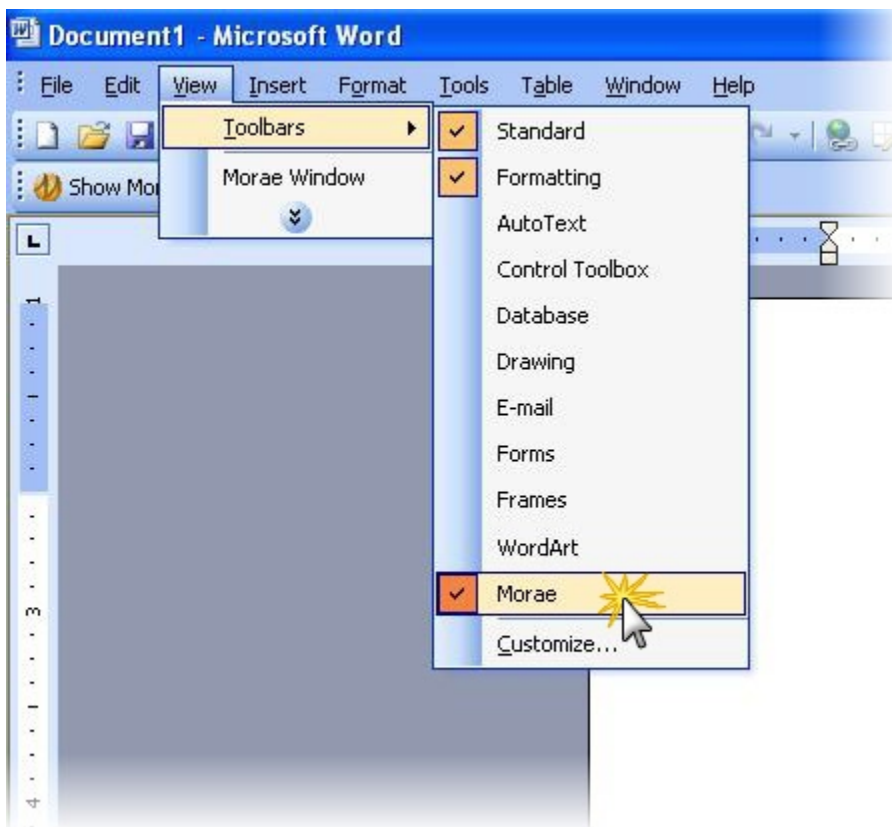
Document1 - Microsoft Word

File Edit View Insert Format Tools Table Window Help

Show Mo

Toolbars

Morae Window

Standard
Formatting
AutoText
Control Toolbox
Database
Drawing
E-mail
Forms
Frames
WordArt
Morae
Customize...

1
3
4